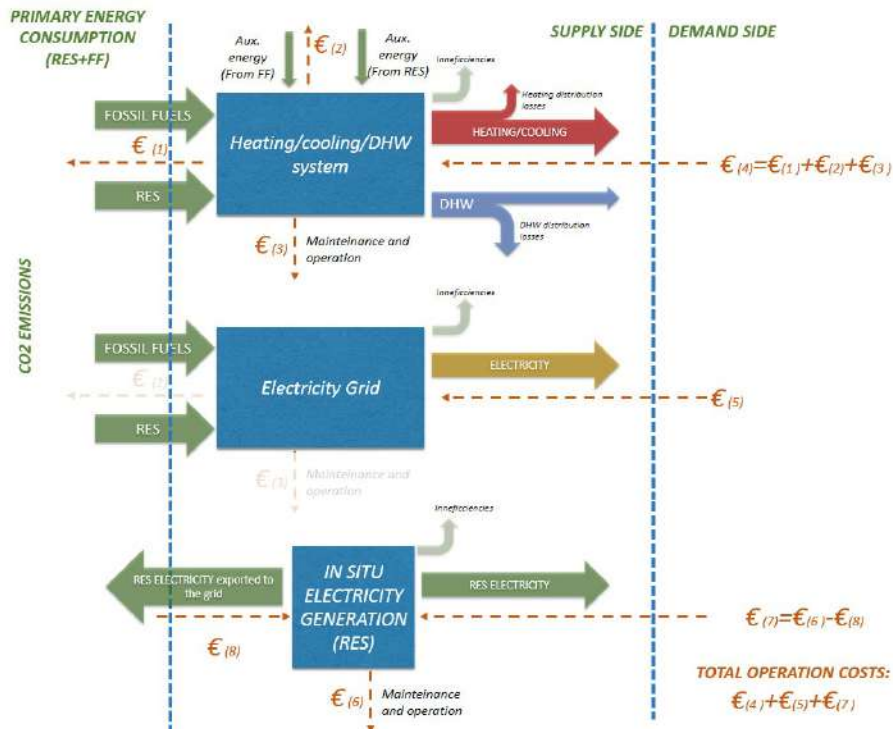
PRIMARY ENERGY CONSUMPTION (RES+FF)

Aux. energy (From FF)

€ (2)

Aux. energy (From RES)

Inneficiencies

SUPPLY SIDE

DEMAND SIDE

FOSSIL FUELS

€ (1)

Heating/cooling/DHW system

Heating distribution losses

HEATING/COOLING

€ (4)=€ (1)+€ (2)+€ (3)

RES

DHW

DHW distribution losses

€ (3) Maintenance and operation

CO2 EMISSIONS

Inneficiencies

FOSSIL FUELS

€ (1)

Electricity Grid

ELECTRICITY

€ (5)

RES

€ (3) Maintenance and operation

Inneficiencies

RES ELECTRICITY exported to the grid

IN SITU ELECTRICITY GENERATION (RES)

RES ELECTRICITY

€ (7)=€ (6)-€ (8)

€ (8)

TOTAL OPERATION COSTS:
€ (4)+€ (5)+€ (7)

€ (6) Maintenance and operation